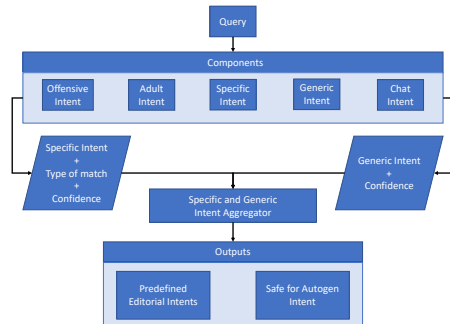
Query

Components

Offensive Intent

Adult Intent

Specific Intent

Generic Intent

Chat Intent

Specific Intent + Type of match + Confidence

Generic Intent + Confidence

Specific and Generic Intent Aggregator

Outputs

Predefined Editorial Intents

Safe for Autogen Intent